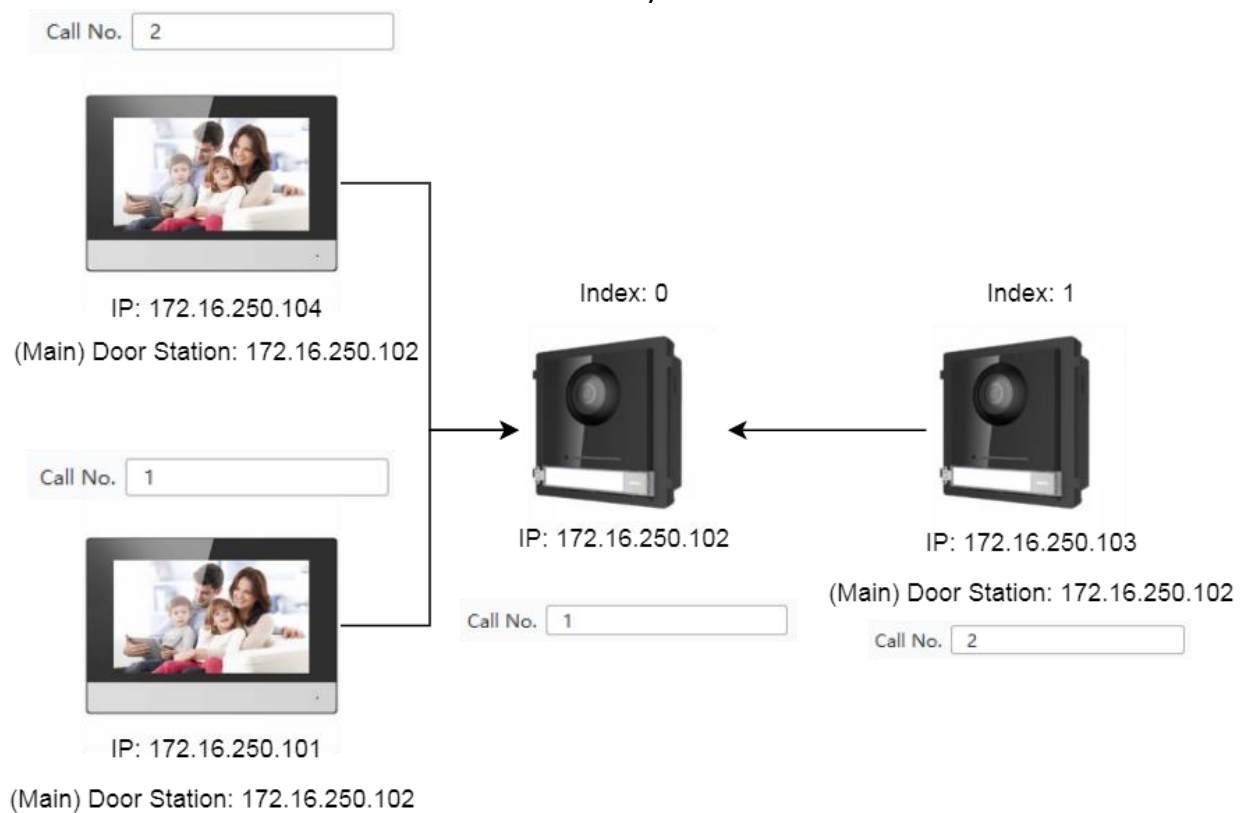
Call No. 2

IP: 172.16.250.104

(Main) Door Station: 172.16.250.102

Call No. 1

IP: 172.16.250.101

(Main) Door Station: 172.16.250.102

Index: 0

IP: 172.16.250.102

Call No. 1

Index: 1

IP: 172.16.250.103

(Main) Door Station: 172.16.250.102

Call No. 2